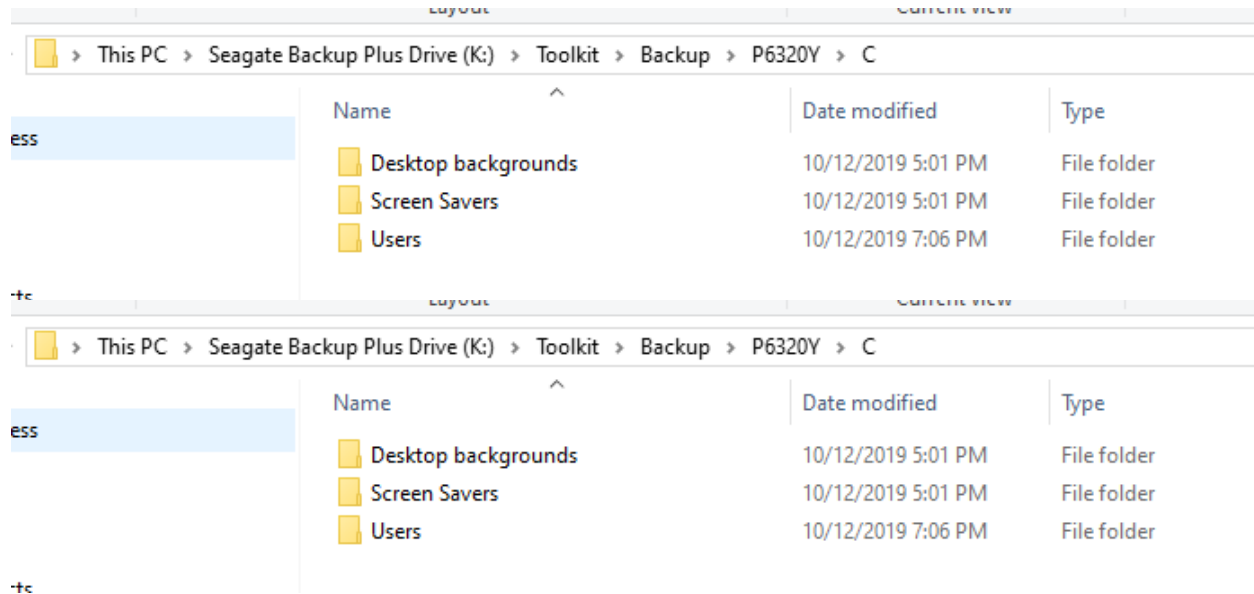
Layout | Current view

> This PC > Seagate Backup Plus Drive (K:) > Toolkit > Backup > P6320Y > C

ess

| Name | Date modified | Type |
|---|---|---|
| Desktop backgrounds | 10/12/2019 5:01 PM | File folder |
| Screen Savers | 10/12/2019 5:01 PM | File folder |
| Users | 10/12/2019 7:06 PM | File folder |

ts

Layout | Current view

> This PC > Seagate Backup Plus Drive (K:) > Toolkit > Backup > P6320Y > C

ess

| Name | Date modified | Type |
|---|---|---|
| Desktop backgrounds | 10/12/2019 5:01 PM | File folder |
| Screen Savers | 10/12/2019 5:01 PM | File folder |
| Users | 10/12/2019 7:06 PM | File folder |

ts